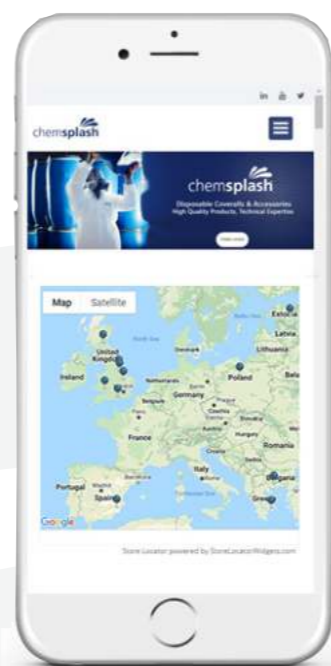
chemsplash

chemsplash

Disposable Coveralls & Accessories
High Quality Products, Technical Expertise

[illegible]

Map Satellite

Estonia
Latvia
Lithuania
United Kingdom
North Sea
Denmark
Ireland
Netherlands
Poland
Belgium
Germany
Czechia
Slovakia
Austria
Hungary
France
Romania
Italy
Bulgaria
Portugal
Spain
Greece

Google

Store Locator powered by StoreLocatorWidgets.com